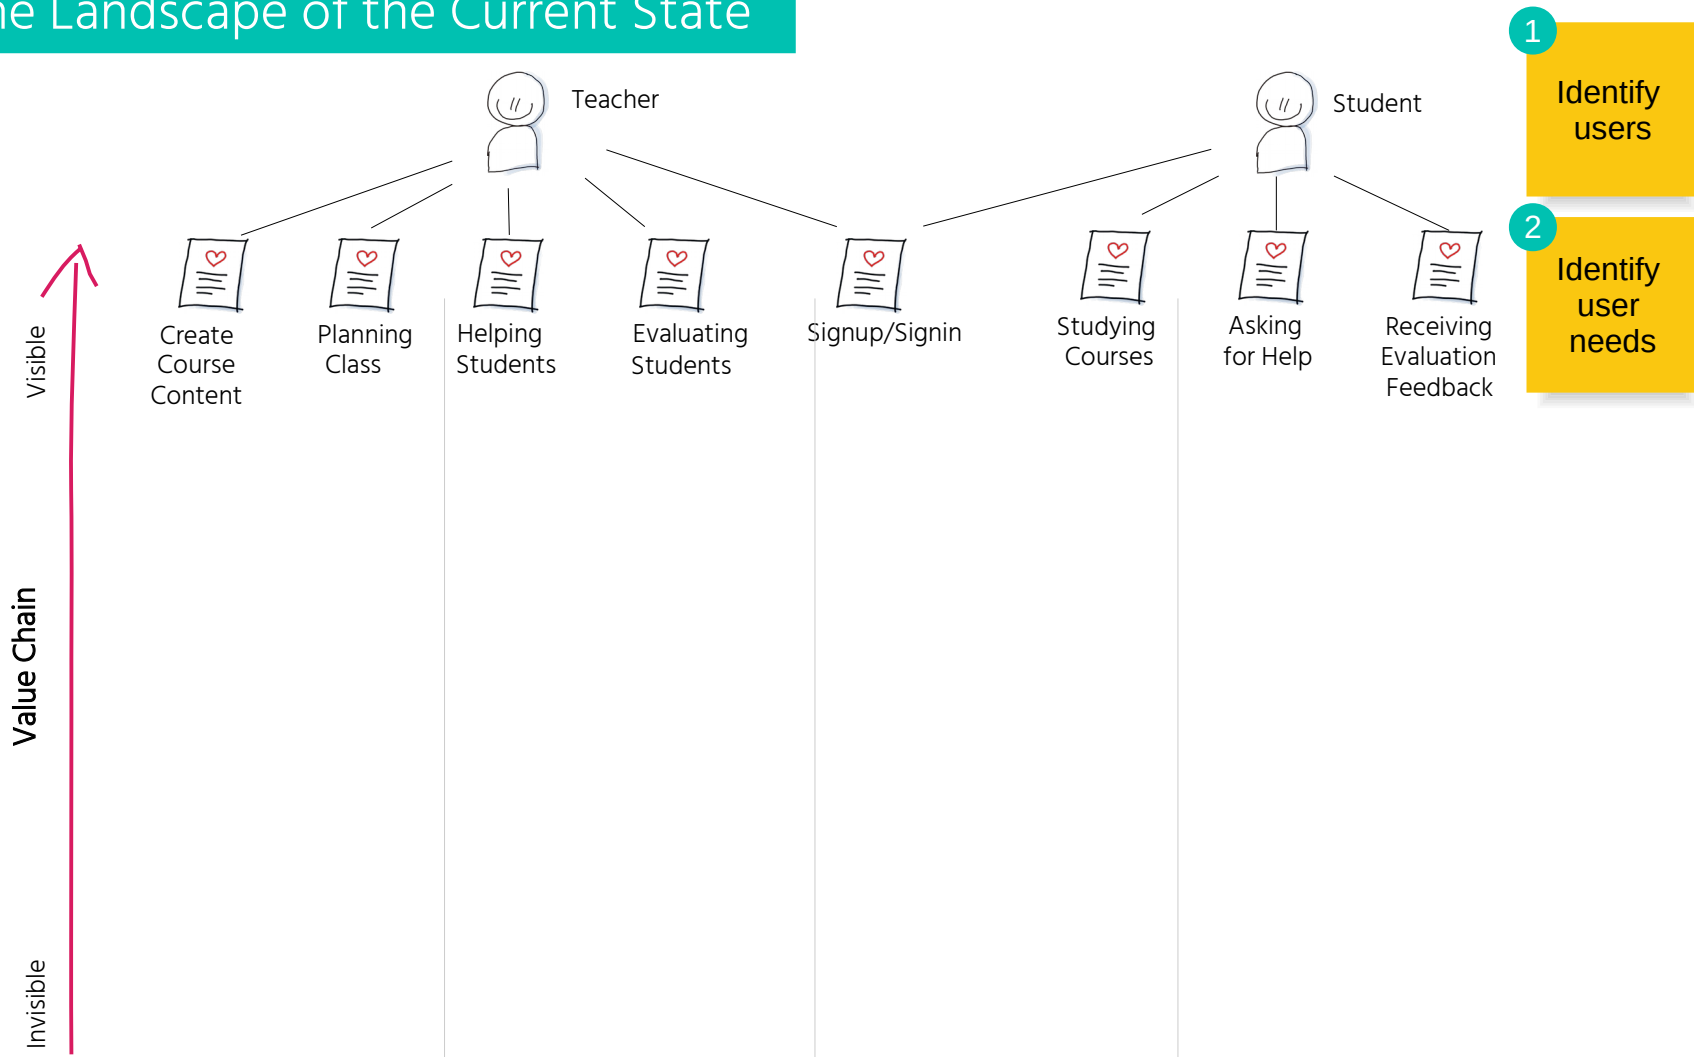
he Landscape of the Current State

Teacher

Student

1
Identify users

2
Identify user needs

Create Course Content

Planning Class

Helping Students

Evaluating Students

Signup/Signin

Studying Courses

Asking for Help

Receiving Evaluation Feedback

Visible

Value Chain

Invisible